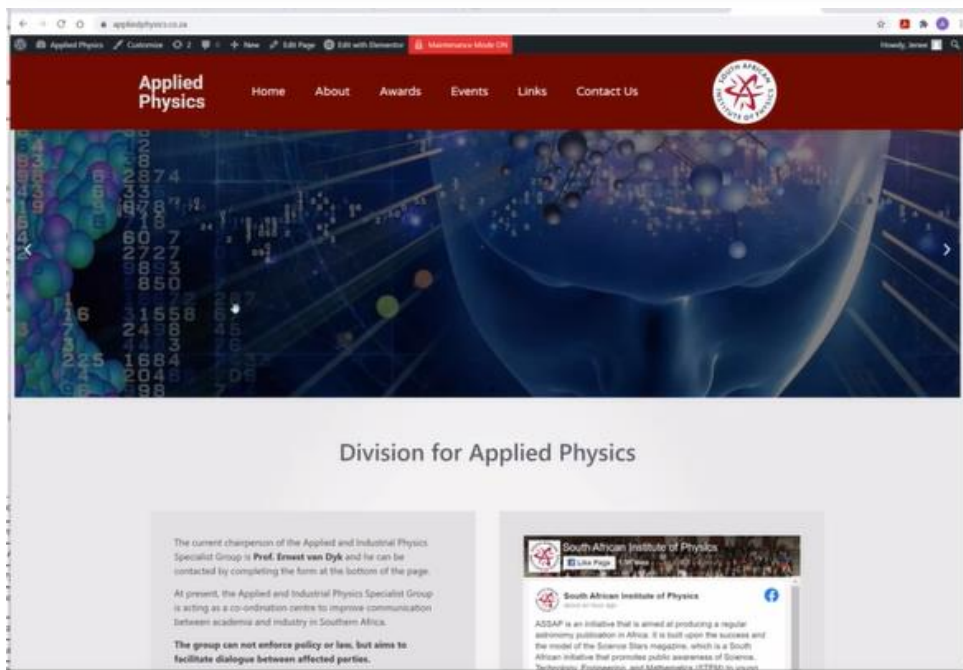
appliedphysics.co.za

Applied Physics  Customize  2  0  New  Edit Page  Edit with Elementor  Maintenance Mode ON  Howdy, Jenee

Applied Physics
Home  About  Awards  Events  Links  Contact Us

SOUTH AFRICAN INSTITUTE OF PHYSICS

Division for Applied Physics

The current chairperson of the Applied and Industrial Physics Specialist Group is **Prof. Ernest van Dyk** and he can be contacted by completing the form at the bottom of the page.

At present, the Applied and Industrial Physics Specialist Group is acting as a co-ordination centre to improve communication between academia and industry in Southern Africa.

**The group can not enforce policy or law, but aims to facilitate dialogue between affected parties.**

South African Institute of Physics
Like Page  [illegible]

South African Institute of Physics
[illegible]

ASSAP is an initiative that is aimed at producing a regular astronomy publication in Africa. It is built upon the success and the model of the Science Stars magazine, which is a South African initiative that promotes public awareness of Science, Technology, Engineering, and Mathematics (STEM) to young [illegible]